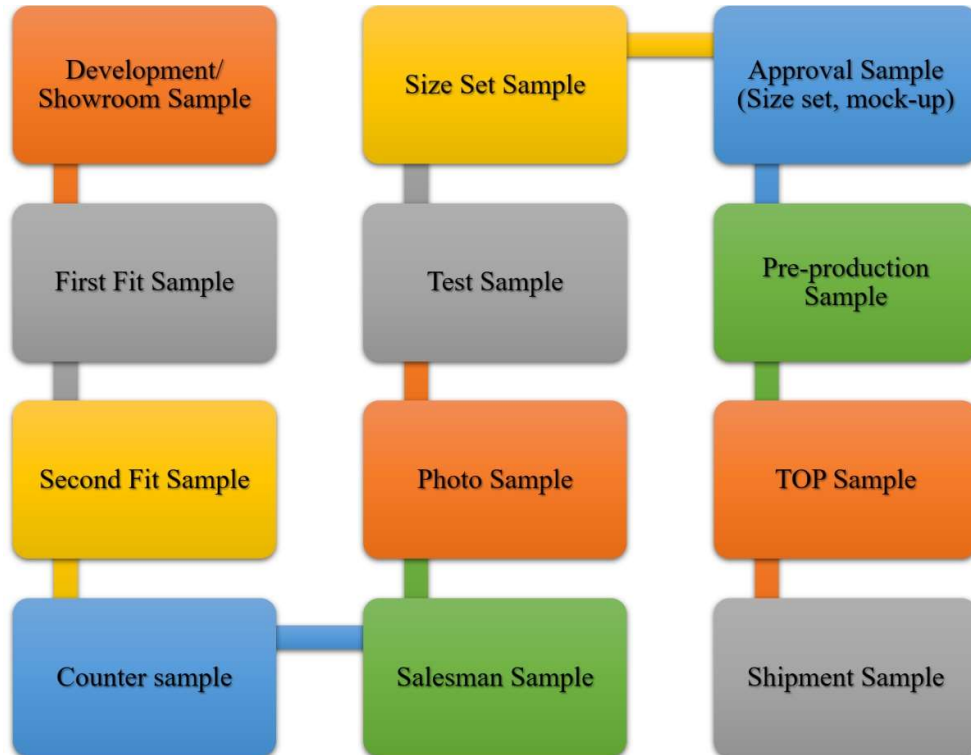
Development/
Showroom Sample

First Fit Sample

Second Fit Sample

Counter sample

Salesman Sample

Photo Sample

Test Sample

Size Set Sample

Approval Sample
(Size set, mock-up)

Pre-production
Sample

TOP Sample

Shipment Sample